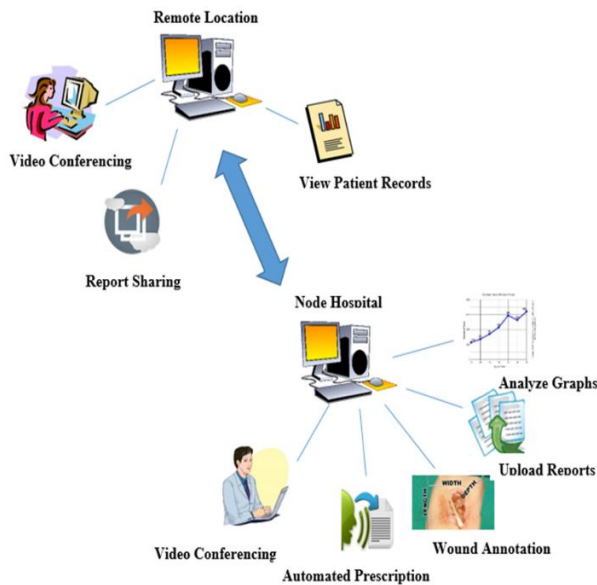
Remote Location

Video Conferencing

View Patient Records

Report Sharing

Node Hospital

Analyze Graphs

Upload Reports

WIDTH

LENGTH

DEPTH

Wound Annotation

Video Conferencing

Automated Prescription